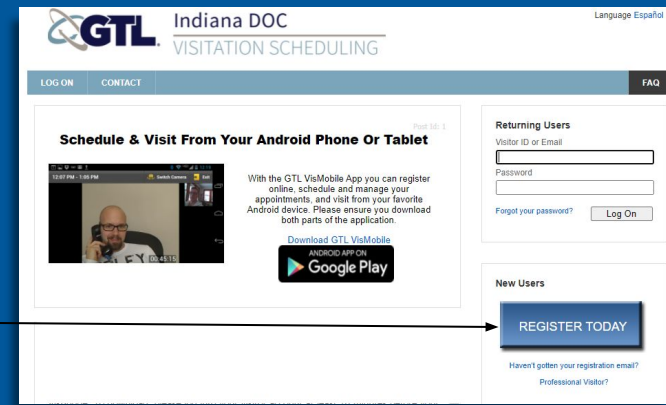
GTL Indiana DOC VISITATION SCHEDULING

Language Español

LOG ON CONTACT FAQ

Post ID: 1

Schedule & Visit From Your Android Phone Or Tablet

12:07 PM - 1:05 PM Switch Camera Exit

00:45:15

With the GTL VisMobile App you can register online, schedule and manage your appointments, and visit from your favorite Android device. Please ensure you download both parts of the application.

Download GTL VisMobile

ANDROID APP ON Google Play

Returning Users

Visitor ID or Email

Password

Forgot your password? Log On

New Users

REGISTER TODAY

Haven't gotten your registration email?

Professional Visitor?